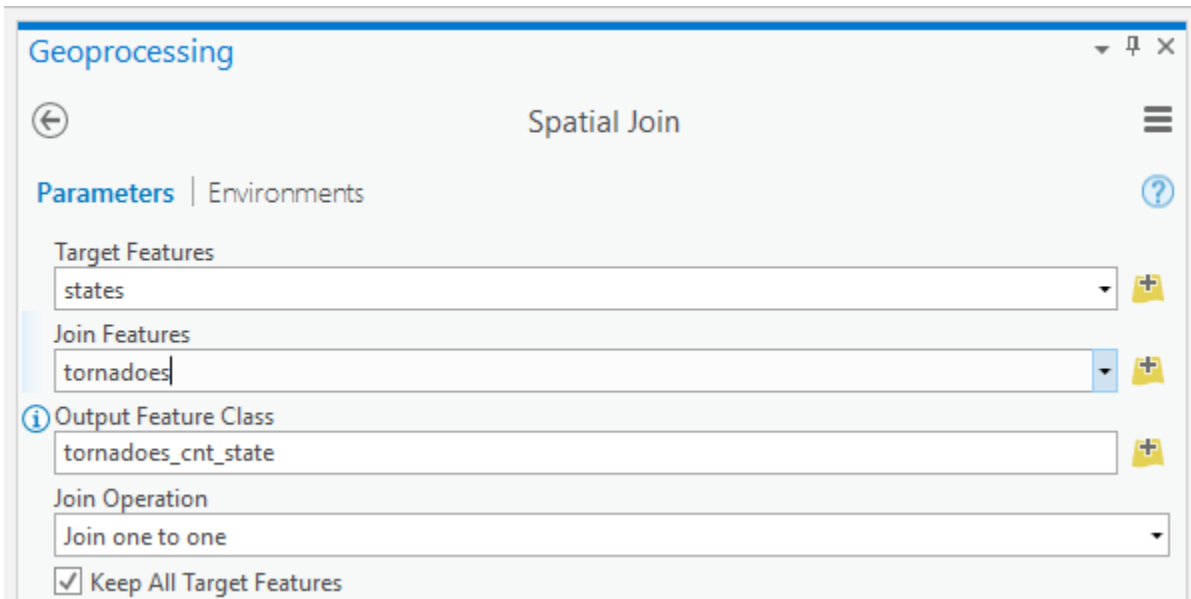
Geoprocessing

Spatial Join

Parameters | Environments

Target Features
states

Join Features
tornadoes

Output Feature Class
tornadoes_cnt_state

Join Operation
Join one to one

Keep All Target Features